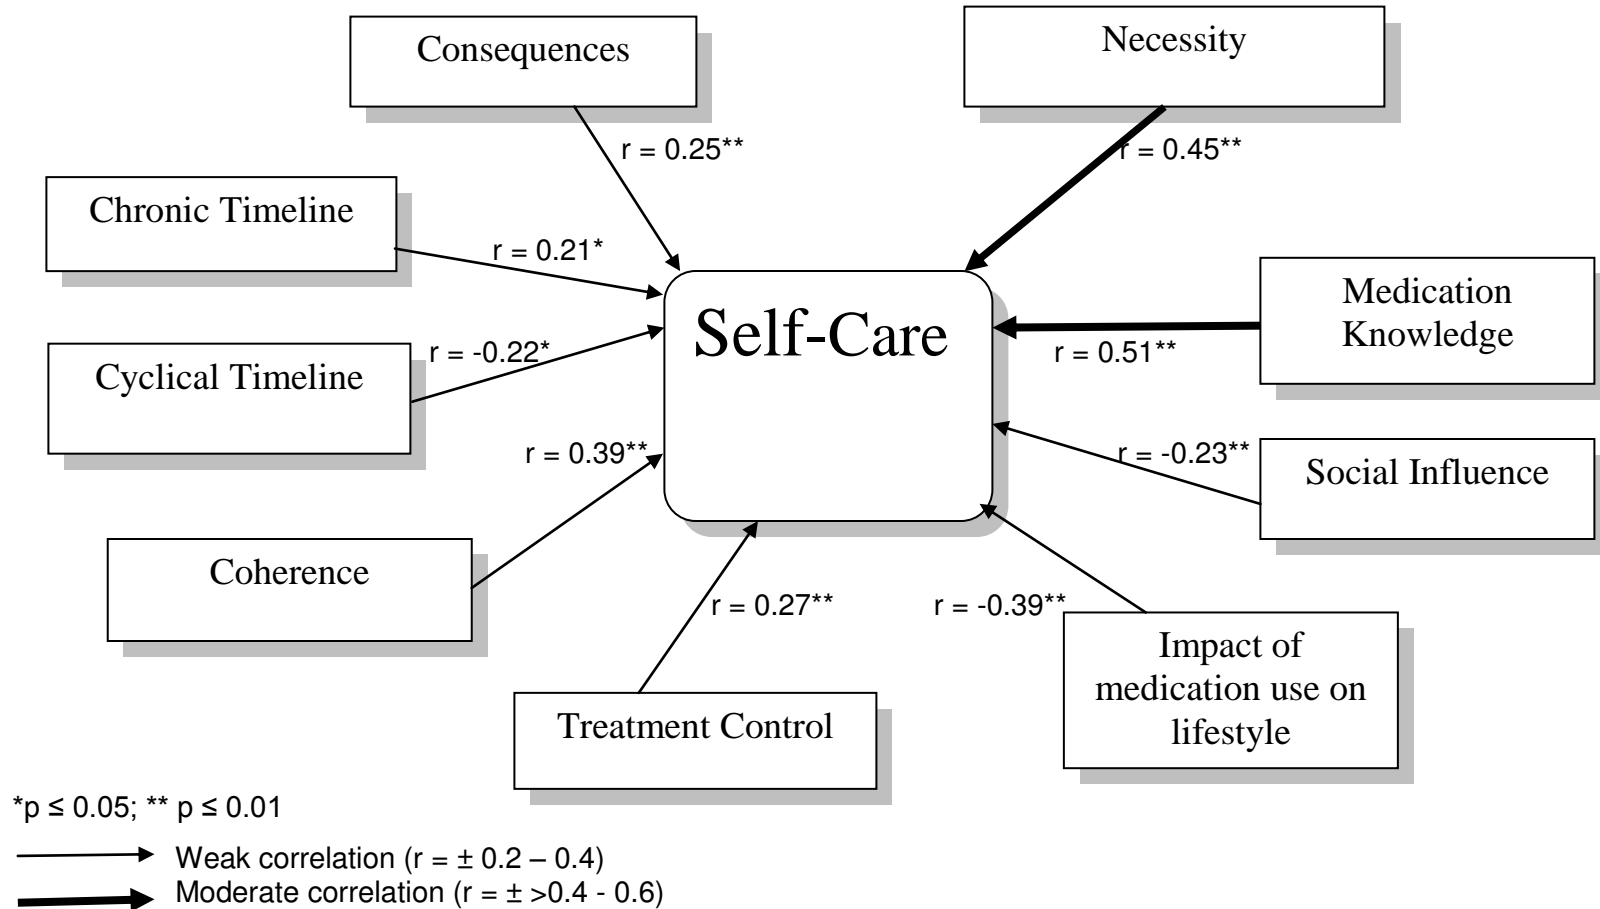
Consequences

Necessity

r = 0.25**

r = 0.45**

Chronic Timeline

r = 0.21*

Medication Knowledge

Self-Care

r = -0.22*

Cyclical Timeline

r = 0.51**

r = 0.39**

r = -0.23**

Social Influence

Coherence

r = 0.27**

r = -0.39**

Impact of medication use on lifestyle

Treatment Control

*p ≤ 0.05; ** p ≤ 0.01

Weak correlation (r = ± 0.2 – 0.4)

Moderate correlation (r = ± >0.4 - 0.6)